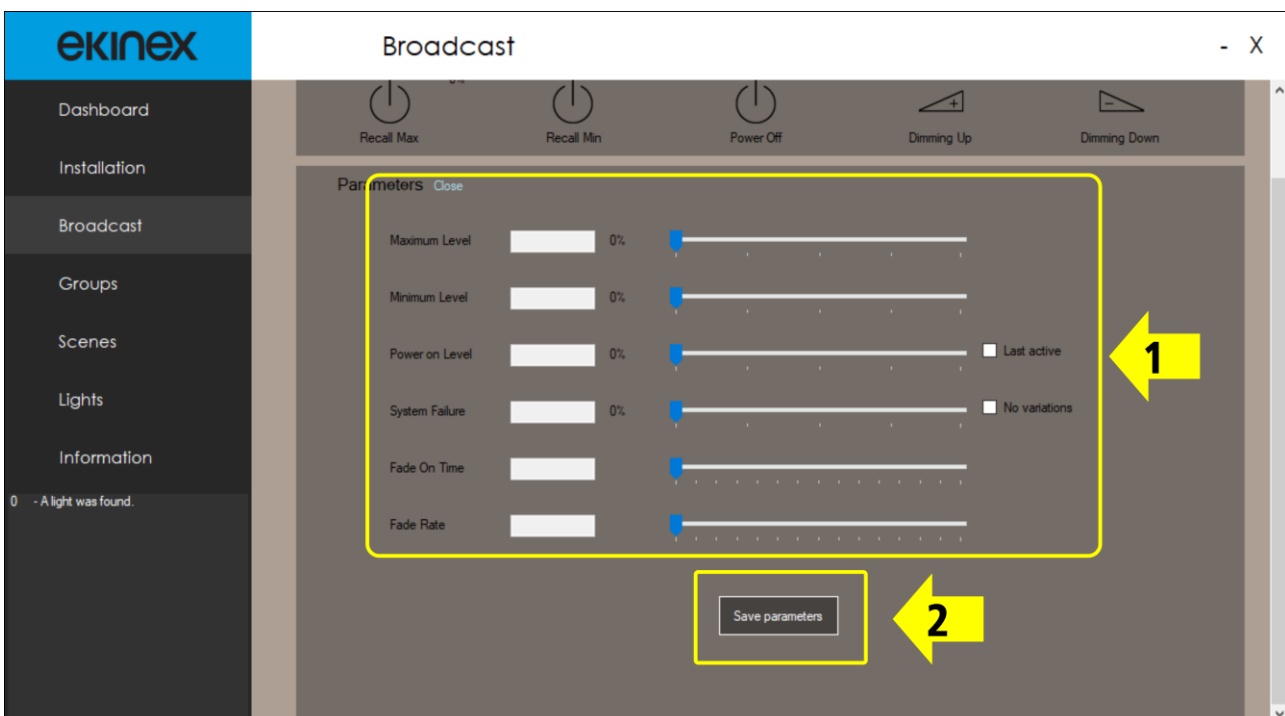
ekinex

Broadcast

- X

Dashboard

Installation

Broadcast

Groups

Scenes

Lights

Information

0 - A light was found.

Recall Max

Recall Min

Power Off

Dimming Up

Dimming Down

Parameters Close

Maximum Level 0%

Minimum Level 0%

Power on Level 0%

Last active

System Failure 0%

No variations

Fade On Time

Fade Rate

1

Save parameters

2